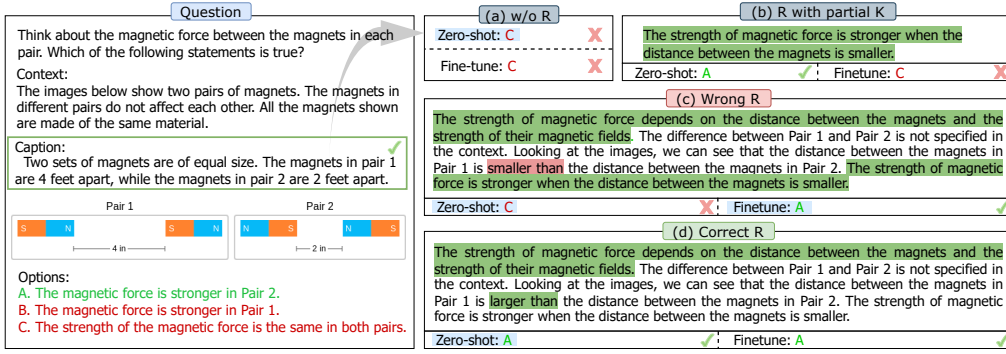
Question

Think about the magnetic force between the magnets in each pair. Which of the following statements is true?

Context:
The images below show two pairs of magnets. The magnets in different pairs do not affect each other. All the magnets shown are made of the same material.

Caption:
Two sets of magnets are of equal size. The magnets in pair 1 are 4 feet apart, while the magnets in pair 2 are 2 feet apart.

Pair 1
S N S N
4 in

Pair 2
N S N S
2 in

Options:
A. The magnetic force is stronger in Pair 2.
B. The magnetic force is stronger in Pair 1.
C. The strength of the magnetic force is the same in both pairs.

(a) w/o R
Zero-shot: C
Fine-tune: C

(b) R with partial K
The strength of magnetic force is stronger when the distance between the magnets is smaller.
Zero-shot: A
Finetune: C

(c) Wrong R
The strength of magnetic force depends on the distance between the magnets and the strength of their magnetic fields. The difference between Pair 1 and Pair 2 is not specified in the context. Looking at the images, we can see that the distance between the magnets in Pair 1 is smaller than the distance between the magnets in Pair 2. The strength of magnetic force is stronger when the distance between the magnets is smaller.
Zero-shot: C
Finetune: A

(d) Correct R
The strength of magnetic force depends on the distance between the magnets and the strength of their magnetic fields. The difference between Pair 1 and Pair 2 is not specified in the context. Looking at the images, we can see that the distance between the magnets in Pair 1 is larger than the distance between the magnets in Pair 2. The strength of magnetic force is stronger when the distance between the magnets is smaller.
Zero-shot: A
Finetune: A